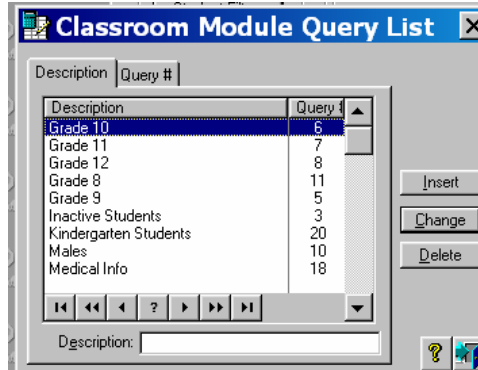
Classroom Module Query List

Description | Query #

| Description | Query # |
|---|---|
| Grade 10 | 6 |
| Grade 11 | 7 |
| Grade 12 | 8 |
| Grade 8 | 11 |
| Grade 9 | 5 |
| Inactive Students | 3 |
| Kindergarten Students | 20 |
| Males | 10 |
| Medical Info | 18 |

?

Insert
Change
Delete

Description: